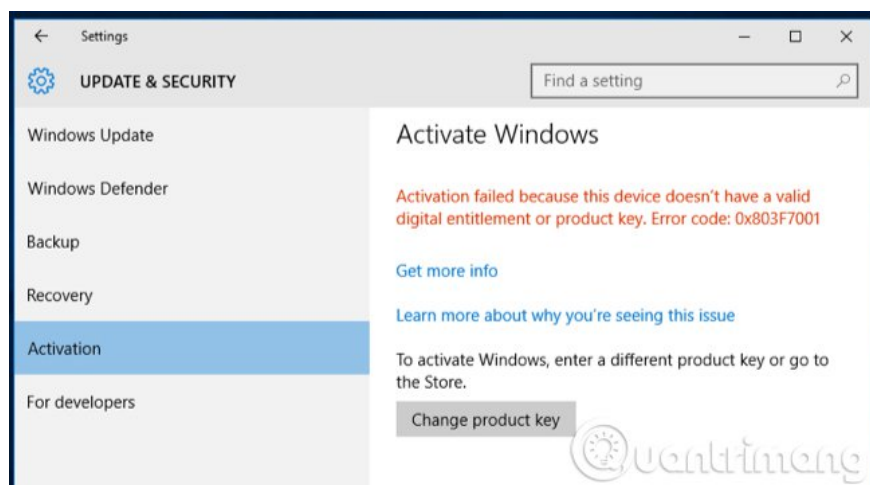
← Settings

UPDATE & SECURITY

Find a setting

Windows Update

Windows Defender

Backup

Recovery

Activation

For developers

Activate Windows

Activation failed because this device doesn't have a valid digital entitlement or product key. Error code: 0x803F7001

Get more info

Learn more about why you're seeing this issue

To activate Windows, enter a different product key or go to the Store.

Change product key

Quantrimang